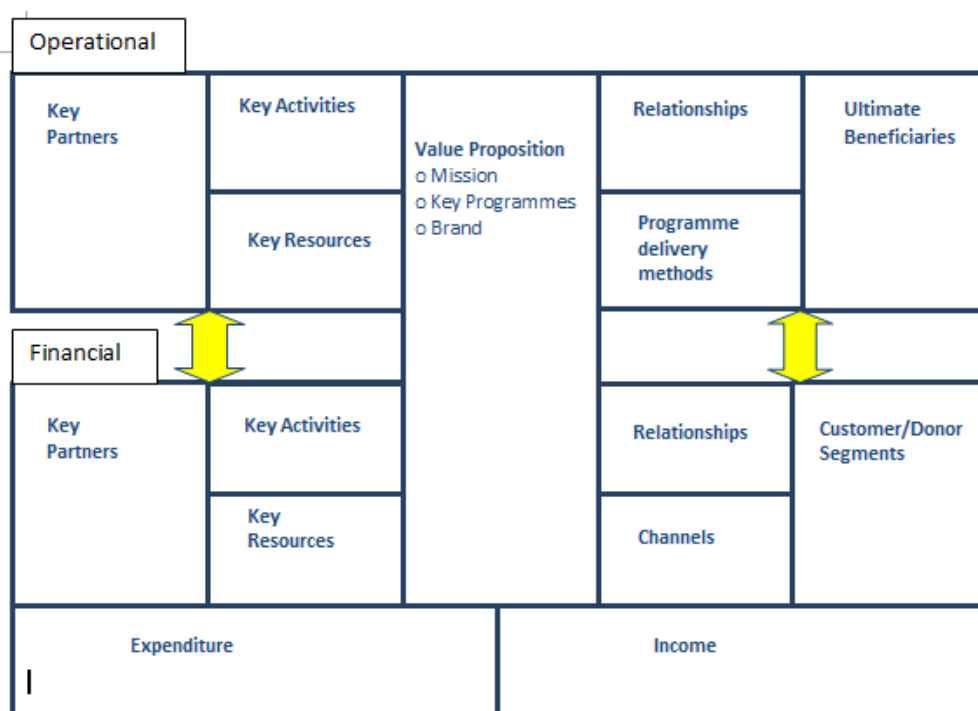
Operational

Key Partners

Key Activities

Key Resources

Value Proposition
o Mission
o Key Programmes
o Brand

Relationships

Programme delivery methods

Ultimate Beneficiaries

Financial

Key Partners

Key Activities

Key Resources

Relationships

Channels

Customer/Donor Segments

Expenditure

Income